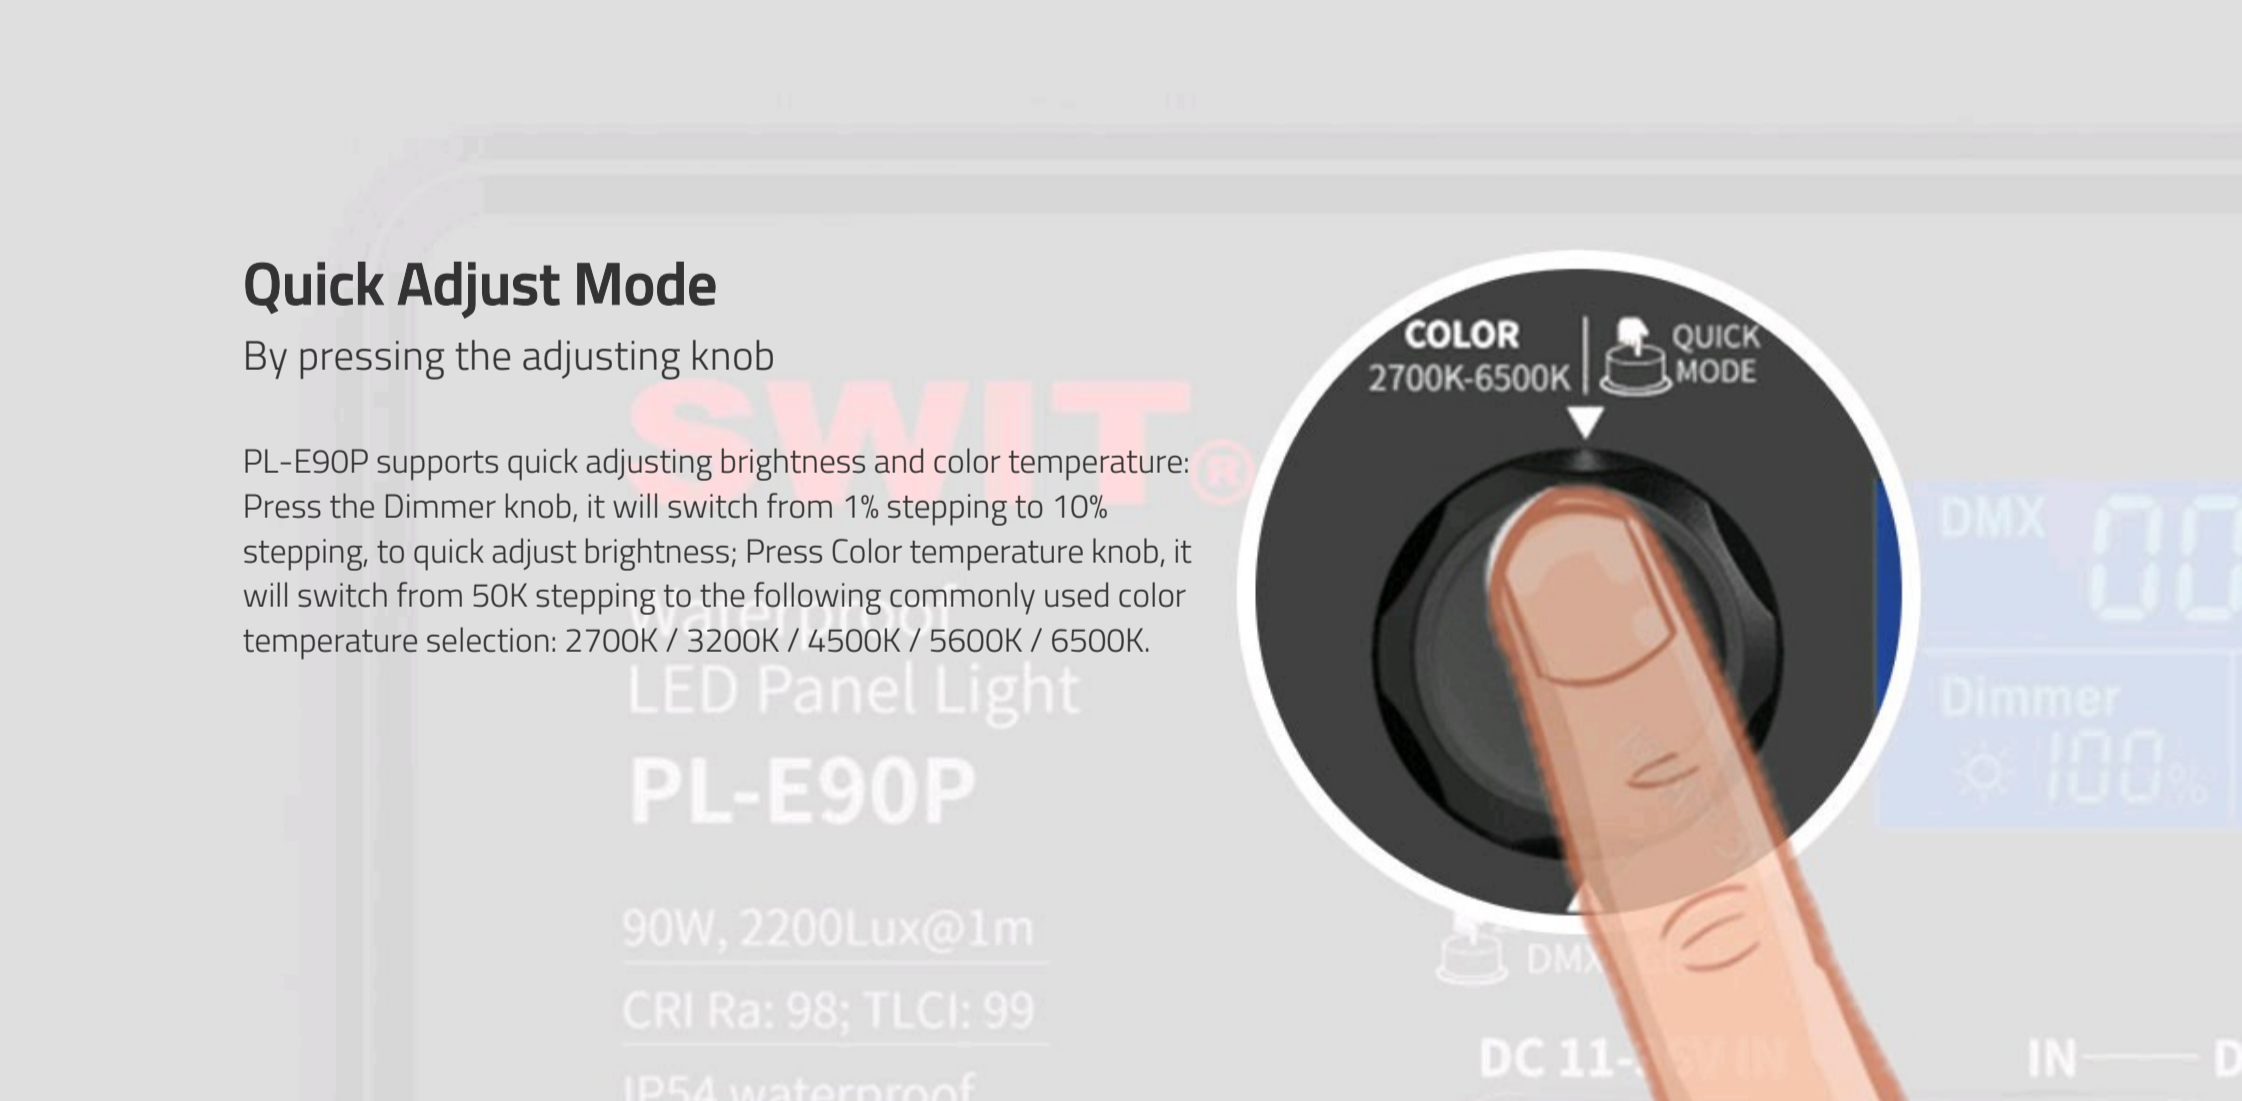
Quick Adjust Mode

By pressing the adjusting knob

PL-E90P supports quick adjusting brightness and color temperature: Press the Dimmer knob, it will switch from 1% stepping to 10% stepping, to quick adjust brightness; Press Color temperature knob, it will switch from 50K stepping to the following commonly used color temperature selection: 2700K / 3200K / 4500K / 5600K / 6500K.

SWIT®

waterproof

LED Panel Light

PL-E90P

90W, 2200Lux@1m

CRI Ra: 98; TLCI: 99

IP54 waterproof

COLOR
2700K-6500K

QUICK
MODE

DMX

Dimmer

100%

DMX

DC 11-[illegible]V IN

IN